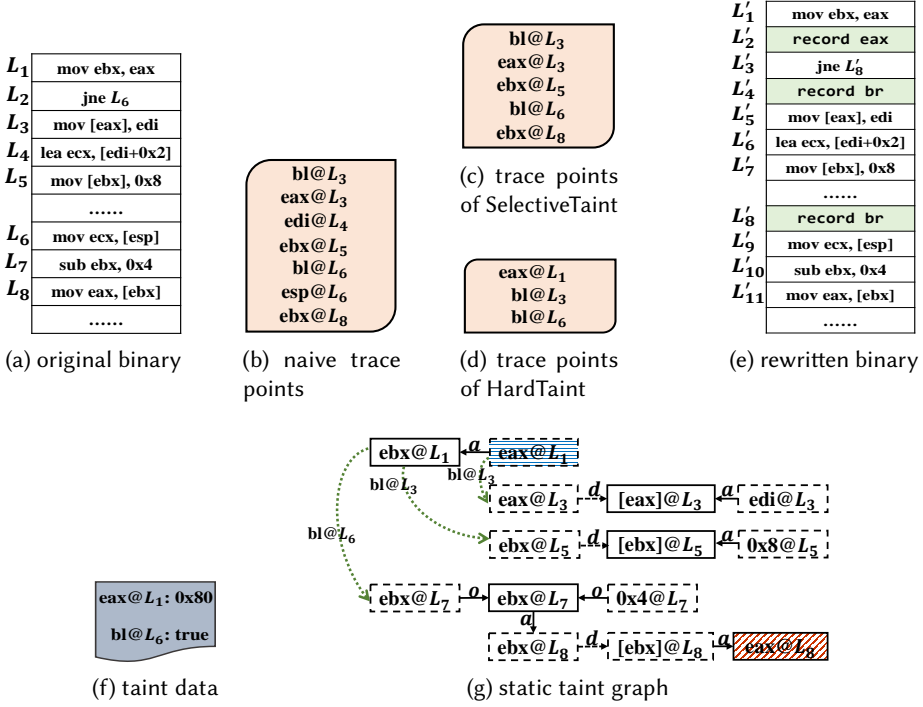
| | |
|---|---|
| $L_1$ | mov ebx, eax |
| $L_2$ | jne $L_6$ |
| $L_3$ | mov [eax], edi |
| $L_4$ | lea ecx, [edi+0x2] |
| $L_5$ | mov [ebx], 0x8 |
| | ...... |
| $L_6$ | mov ecx, [esp] |
| $L_7$ | sub ebx, 0x4 |
| $L_8$ | mov eax, [ebx] |
| | ...... |

(a) original binary

bl@$L_3$
eax@$L_3$
edi@$L_4$
ebx@$L_5$
bl@$L_6$
esp@$L_6$
ebx@$L_8$

(b) naive trace points

bl@$L_3$
eax@$L_3$
ebx@$L_5$
bl@$L_6$
ebx@$L_8$

(c) trace points of SelectiveTaint

eax@$L_1$
bl@$L_3$
bl@$L_6$

(d) trace points of HardTaint

| | |
|---|---|
| $L'_1$ | mov ebx, eax |
| $L'_2$ | record eax |
| $L'_3$ | jne $L'_8$ |
| $L'_4$ | record br |
| $L'_5$ | mov [eax], edi |
| $L'_6$ | lea ecx, [edi+0x2] |
| $L'_7$ | mov [ebx], 0x8 |
| | ...... |
| $L'_8$ | record br |
| $L'_9$ | mov ecx, [esp] |
| $L'_{10}$ | sub ebx, 0x4 |
| $L'_{11}$ | mov eax, [ebx] |
| | ...... |

(e) rewritten binary

eax@$L_1$: 0x80
bl@$L_6$: true

(f) taint data

ebx@$L_1$ a eax@$L_1$
bl@$L_3$
bl@$L_3$
eax@$L_3$ d [eax]@$L_3$ a edi@$L_3$
bl@$L_6$
ebx@$L_5$ d [ebx]@$L_5$ a 0x8@$L_5$
ebx@$L_7$ o ebx@$L_7$ o 0x4@$L_7$
a
ebx@$L_8$ d [ebx]@$L_8$ a eax@$L_8$

(g) static taint graph